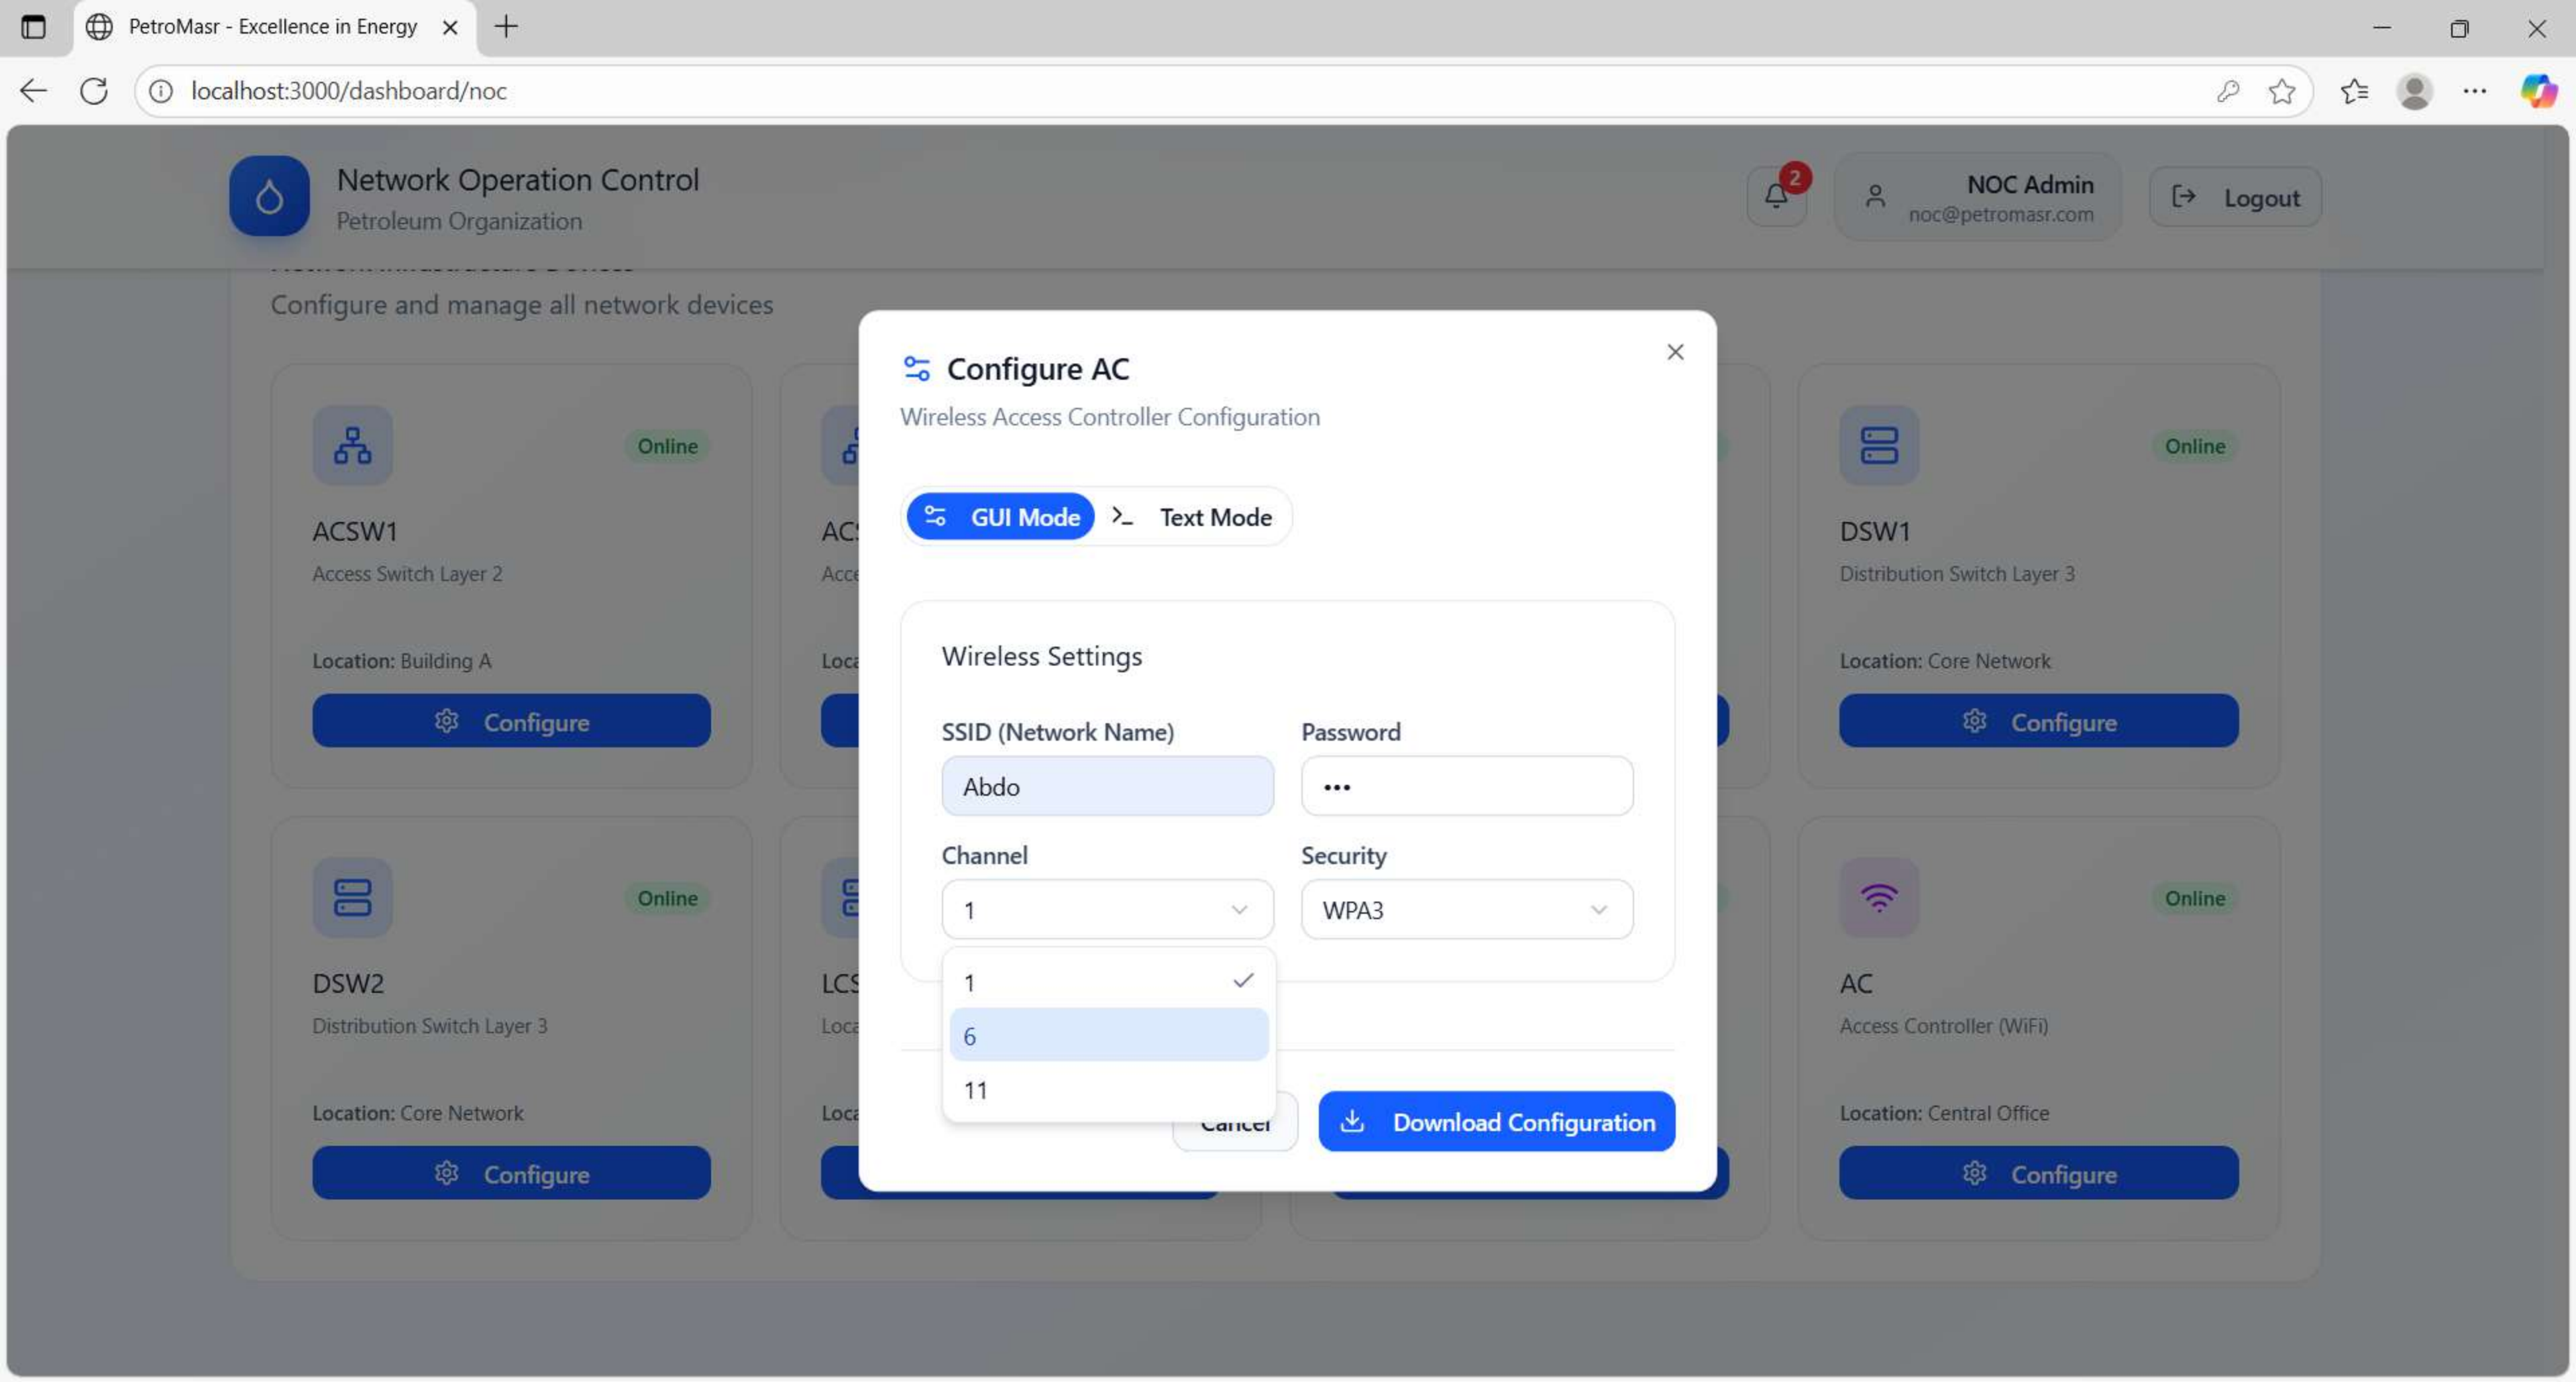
PetroMasr - Excellence in Energy

localhost:3000/dashboard/noc

Network Operation Control
Petroleum Organization

2

NOC Admin
noc@petromasr.com

Logout

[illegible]
Configure and manage all network devices

Online
ACSW1
Access Switch Layer 2
Location: Building A
Configure

AC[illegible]
Acce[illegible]
Loca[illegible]

Online
DSW1
Distribution Switch Layer 3
Location: Core Network
Configure

Online
DSW2
Distribution Switch Layer 3
Location: Core Network
Configure

LCS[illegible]
Loca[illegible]
Loca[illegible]

Online
AC
Access Controller (WiFi)
Location: Central Office
Configure

Configure AC
Wireless Access Controller Configuration

GUI Mode
Text Mode

Wireless Settings

SSID (Network Name)
Abdo

Password
•••

Channel
1

Security
WPA3

1
6
11

Cancel
Download Configuration